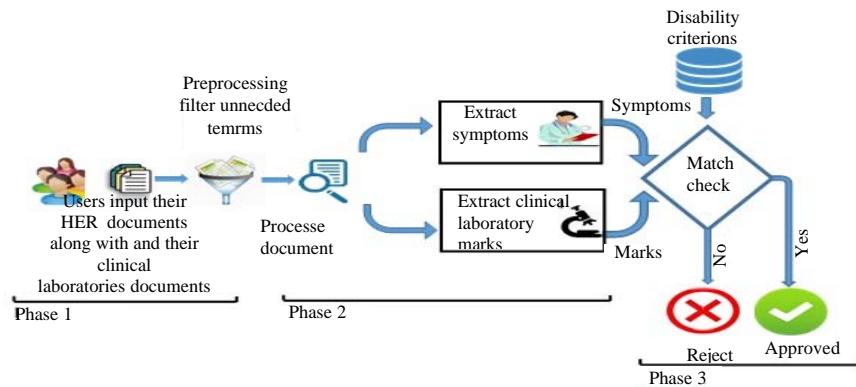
Disability criterions

Preprocessing filter unnecded temrms

Symptoms

Extract symptoms

Match check

Users input their HER documents along with and their clinical laboratories documents

Processe document

Extract clinical laboratory marks

Marks

No

Yes

Phase 1

Phase 2

Reject

Approved

Phase 3